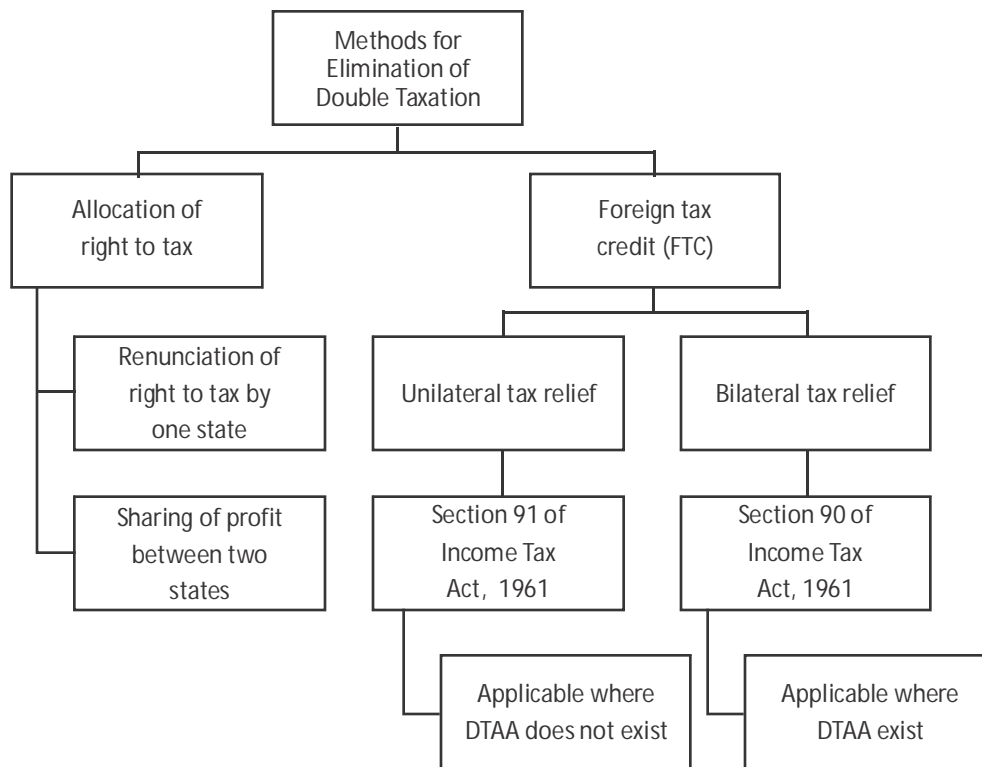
Methods for Elimination of Double Taxation

Allocation of right to tax

Renunciation of right to tax by one state

Sharing of profit between two states

Foreign tax credit (FTC)

Unilateral tax relief

Section 91 of Income Tax Act, 1961

Applicable where DTAA does not exist

Bilateral tax relief

Section 90 of Income Tax Act, 1961

Applicable where DTAA exist